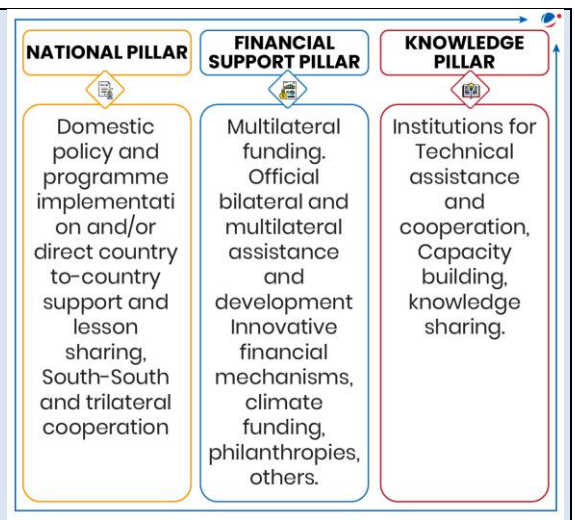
NATIONAL PILLAR

Domestic policy and programme implementation and/or direct country to-country support and lesson sharing, South-South and trilateral cooperation

FINANCIAL SUPPORT PILLAR

Multilateral funding. Official bilateral and multilateral assistance and development Innovative financial mechanisms, climate funding, philanthropies, others.

KNOWLEDGE PILLAR

Institutions for Technical assistance and cooperation, Capacity building, knowledge sharing.